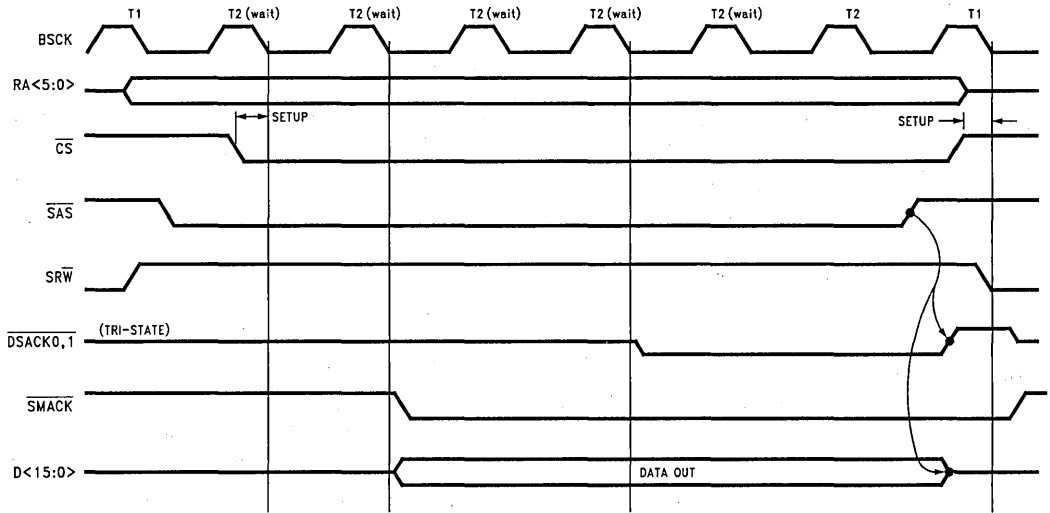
T1 T2 (wait) T2 (wait) T2 (wait) T2 (wait) T2 (wait) T2 T1

BSCK

RA<5:0>

SETUP

SETUP

$\overline{CS}$

$\overline{SAS}$

$SR\overline{W}$

$\overline{DSACK0,1}$ (TRI-STATE)

$\overline{SMACK}$

D<15:0>

DATA OUT